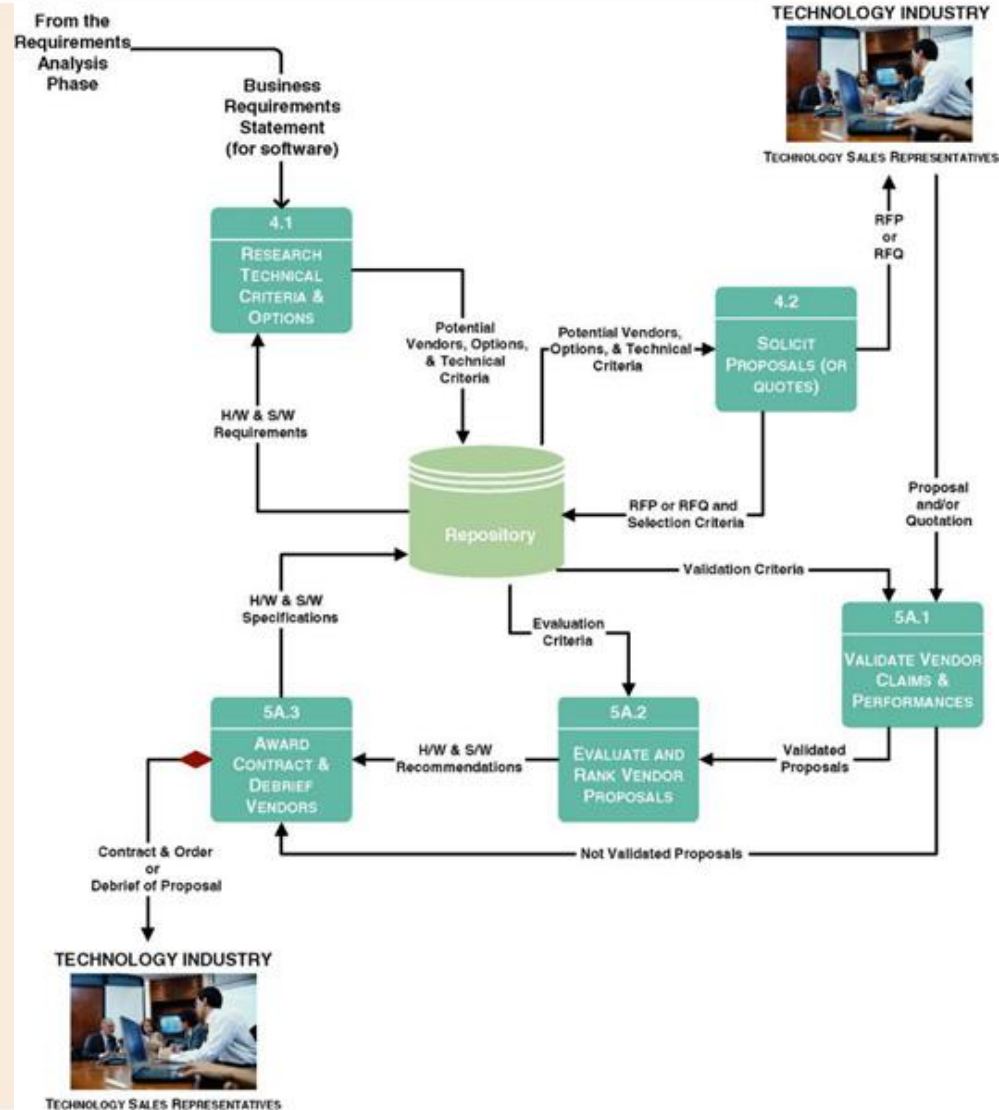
From the Requirements Analysis Phase

Business Requirements Statement (for software)

TECHNOLOGY INDUSTRY

TECHNOLOGY SALES REPRESENTATIVES

4.1
RESEARCH TECHNICAL CRITERIA & OPTIONS

RFP or RFQ

4.2
SOLICIT PROPOSALS (OR QUOTES)

Potential Vendors, Options, & Technical Criteria

Potential Vendors, Options, & Technical Criteria

H/W & S/W Requirements

Repository

RFP or RFQ and Selection Criteria

Proposal and/or Quotation

Validation Criteria

H/W & S/W Specifications

Evaluation Criteria

5A.1
VALIDATE VENDOR CLAIMS & PERFORMANCES

5A.3
AWARD CONTRACT & DEBRIEF VENDORS

H/W & S/W Recommendations

5A.2
EVALUATE AND RANK VENDOR PROPOSALS

Validated Proposals

Not Validated Proposals

Contract & Order or Debrief of Proposal

TECHNOLOGY INDUSTRY

TECHNOLOGY SALES REPRESENTATIVES